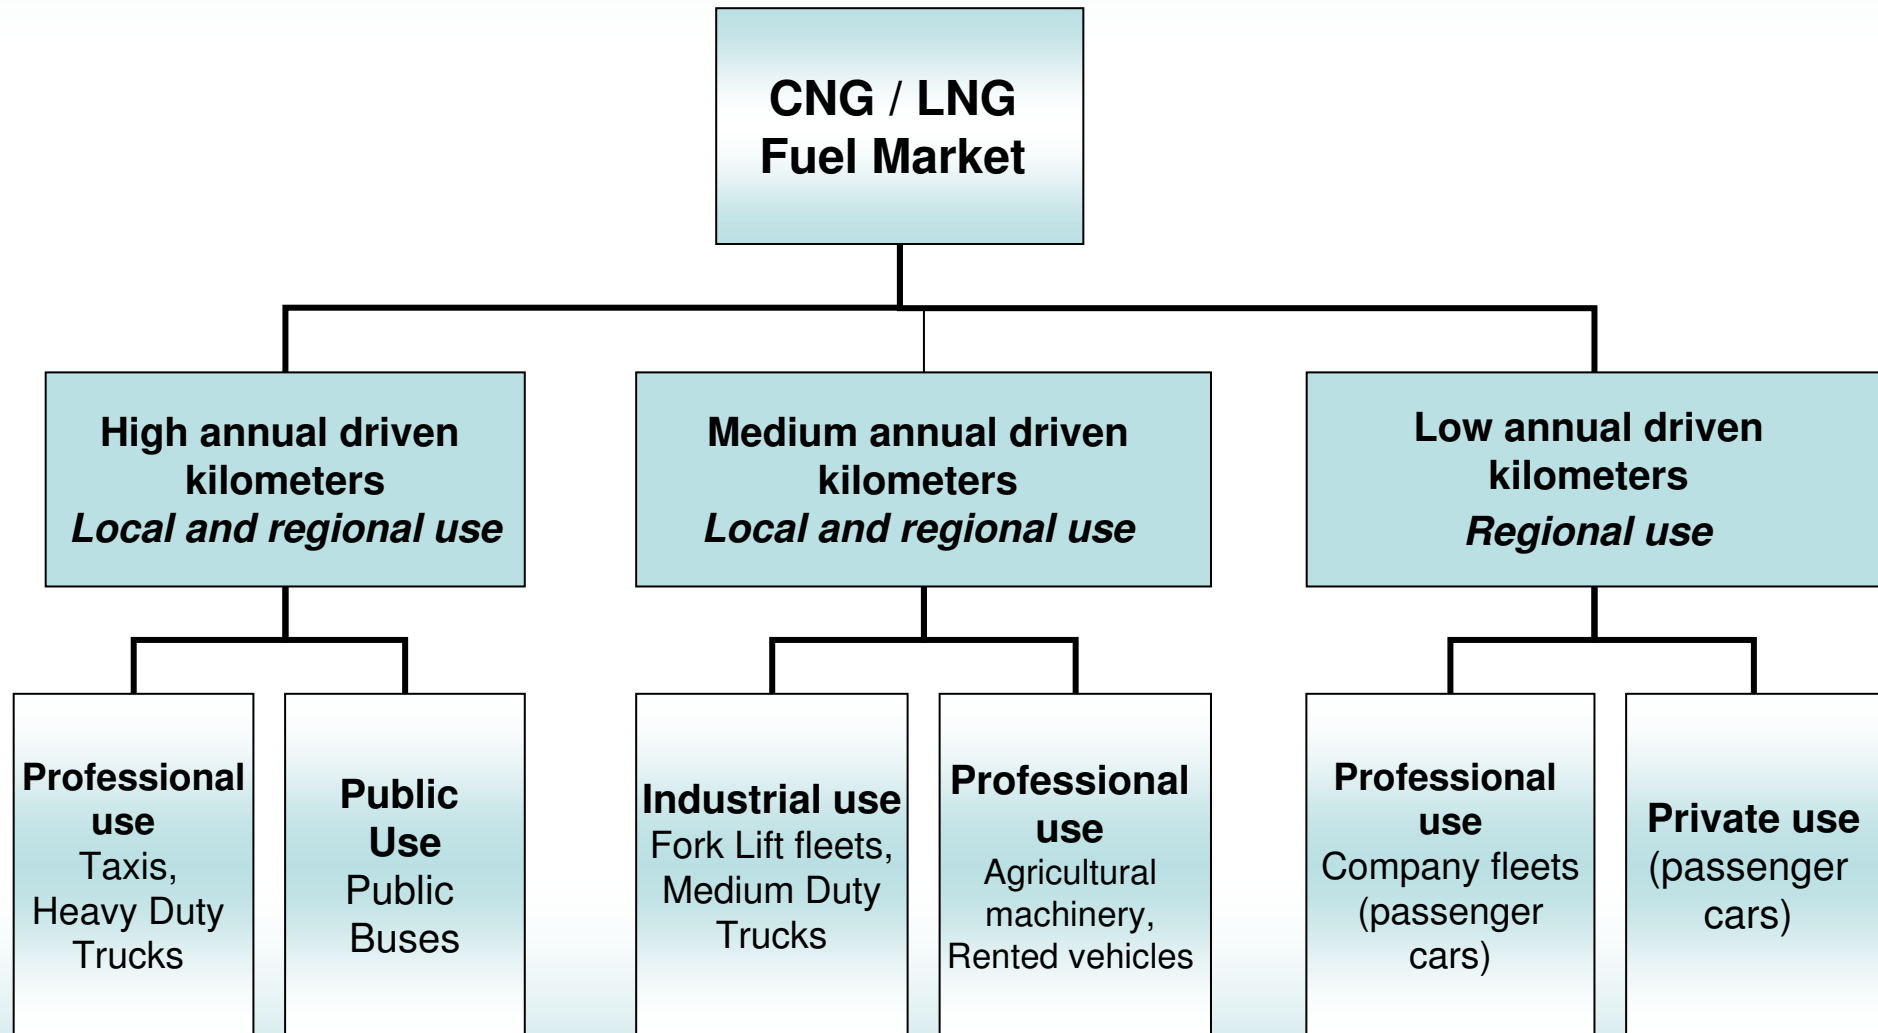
CNG / LNG Fuel Market

High annual driven kilometers
Local and regional use

Medium annual driven kilometers
Local and regional use

Low annual driven kilometers
Regional use

Professional use
Taxis, Heavy Duty Trucks

Public Use
Public Buses

Industrial use
Fork Lift fleets, Medium Duty Trucks

Professional use
Agricultural machinery, Rented vehicles

Professional use
Company fleets (passenger cars)

Private use
(passenger cars)